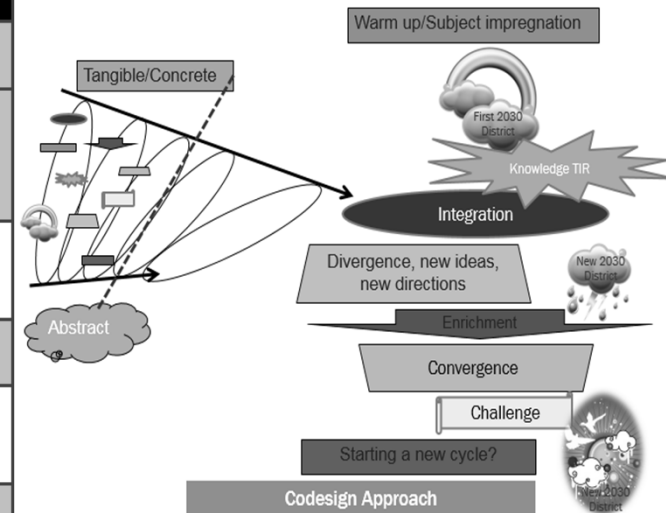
Warm up/Subject impregnation

Tangible/Concrete

First 2030 District

Knowledge TIR

Integration

Divergence, new ideas, new directions

New 2030 District

Abstract

Enrichment

Convergence

Challenge

Starting a new cycle?

New 2030 District

Codesign Approach